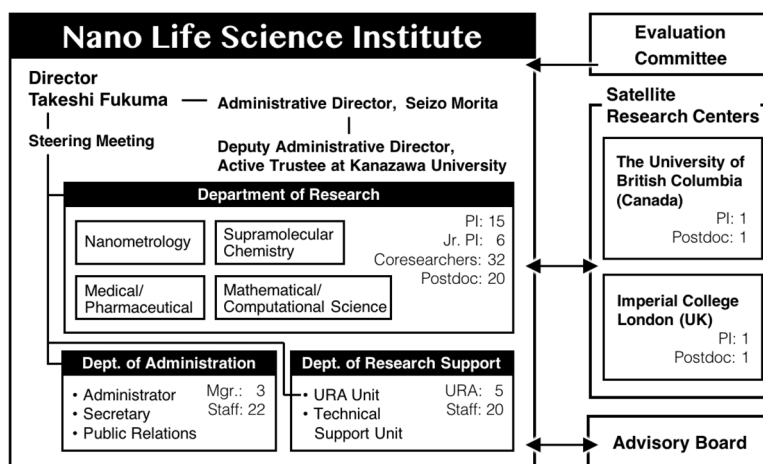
Nano Life Science Institute

Director
Takeshi Fukuma

Administrative Director, Seizo Morita

Deputy Administrative Director,
Active Trustee at Kanazawa University

Steering Meeting

Department of Research

Nanometrology

Supramolecular Chemistry

Medical/ Pharmaceutical

Mathematical/ Computational Science

PI: 15
Jr. PI: 6
Coresearchers: 32
Postdoc: 20

Dept. of Administration

• Administrator
• Secretary
• Public Relations

Mgr.: 3
Staff: 22

Dept. of Research Support

• URA Unit
• Technical Support Unit

URA: 5
Staff: 20

Evaluation Committee

Satellite Research Centers

The University of British Columbia (Canada)
PI: 1
Postdoc: 1

Imperial College London (UK)
PI: 1
Postdoc: 1

Advisory Board